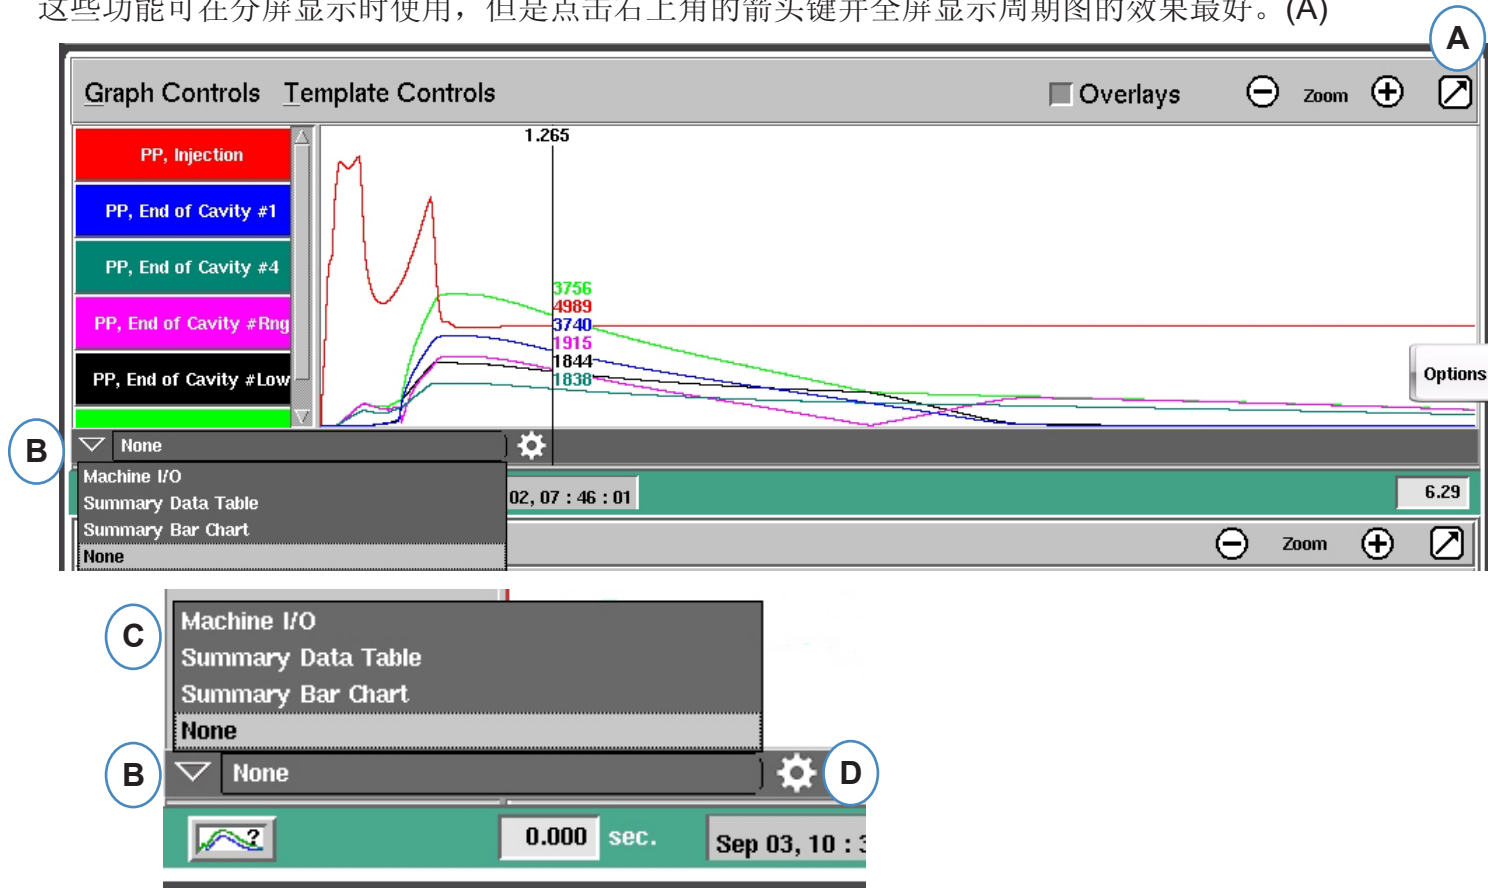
这些功能可在分屏显示时使用，但是点击右上角的箭头键并全屏显示周期图的效果最好。(A)

A

Graph Controls Template Controls

Overlays

Zoom

PP, Injection

PP, End of Cavity #1

PP, End of Cavity #4

PP, End of Cavity #Rng

PP, End of Cavity #Low

1.265

3756
4989
3740
1915
1844
1838

Options

B

None

Machine I/O
Summary Data Table
Summary Bar Chart
None

02, 07 : 46 : 01

6.29

Zoom

C

Machine I/O
Summary Data Table
Summary Bar Chart
None

B

None

D

0.000 sec.

Sep 03, 10 : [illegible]